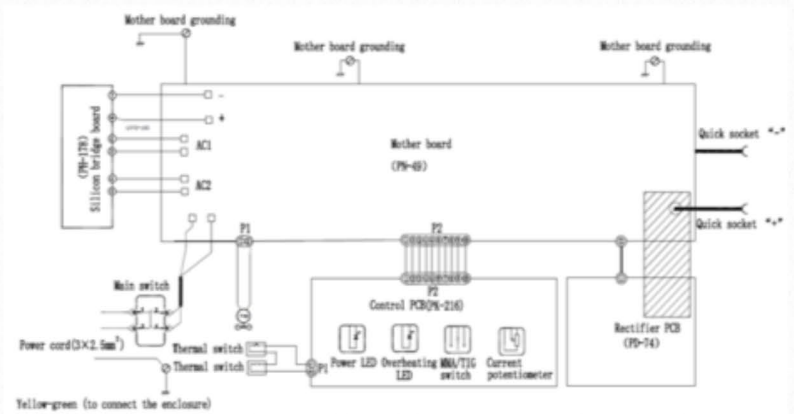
Mother board grounding

Mother board grounding

Mother board grounding

(PN-17N)
Silicon bridge board

-

+

AC1

AC2

Mother board
(PN-49)

Quick socket "-"

Quick socket "+"

P1

P2

P2
Control PCB(PN-216)

Main switch

Power cord($3\times2.5mm^2$)

Thermal switch

Thermal switch

P1

Power LED

Overheating LED

MMA/TIG switch

Current potentiometer

Rectifier PCB
(PD-74)

Yellow-green (to connect the enclosure)